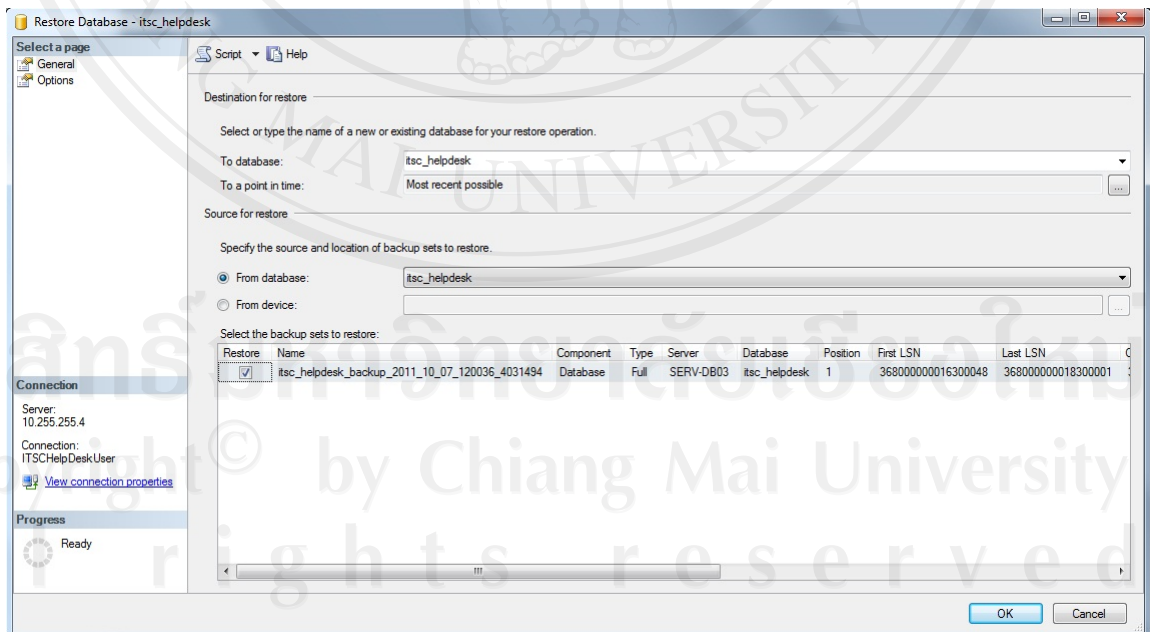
Restore Database - itsc_helpdesk

Select a page
General
Options

Script ▾ Help

Destination for restore

Select or type the name of a new or existing database for your restore operation.

To database: itsc_helpdesk

To a point in time: Most recent possible

Source for restore

Specify the source and location of backup sets to restore.

From database: itsc_helpdesk

From device:

Select the backup sets to restore:

| Restore | Name | Component | Type | Server | Database | Position | First LSN | Last LSN |
|---|---|---|---|---|---|---|---|---|
| ☑ | itsc_helpdesk_backup_2011_10_07_120036_4031494 | Database | Full | SERV-DB03 | itsc_helpdesk | 1 | 368000000016300048 | 368000000018300001 |

Connection

Server:
10.255.255.4

Connection:
ITSCHelpDeskUser

View connection properties

Progress

Ready

OK Cancel

Copyright © by Chiang Mai University
All rights reserved